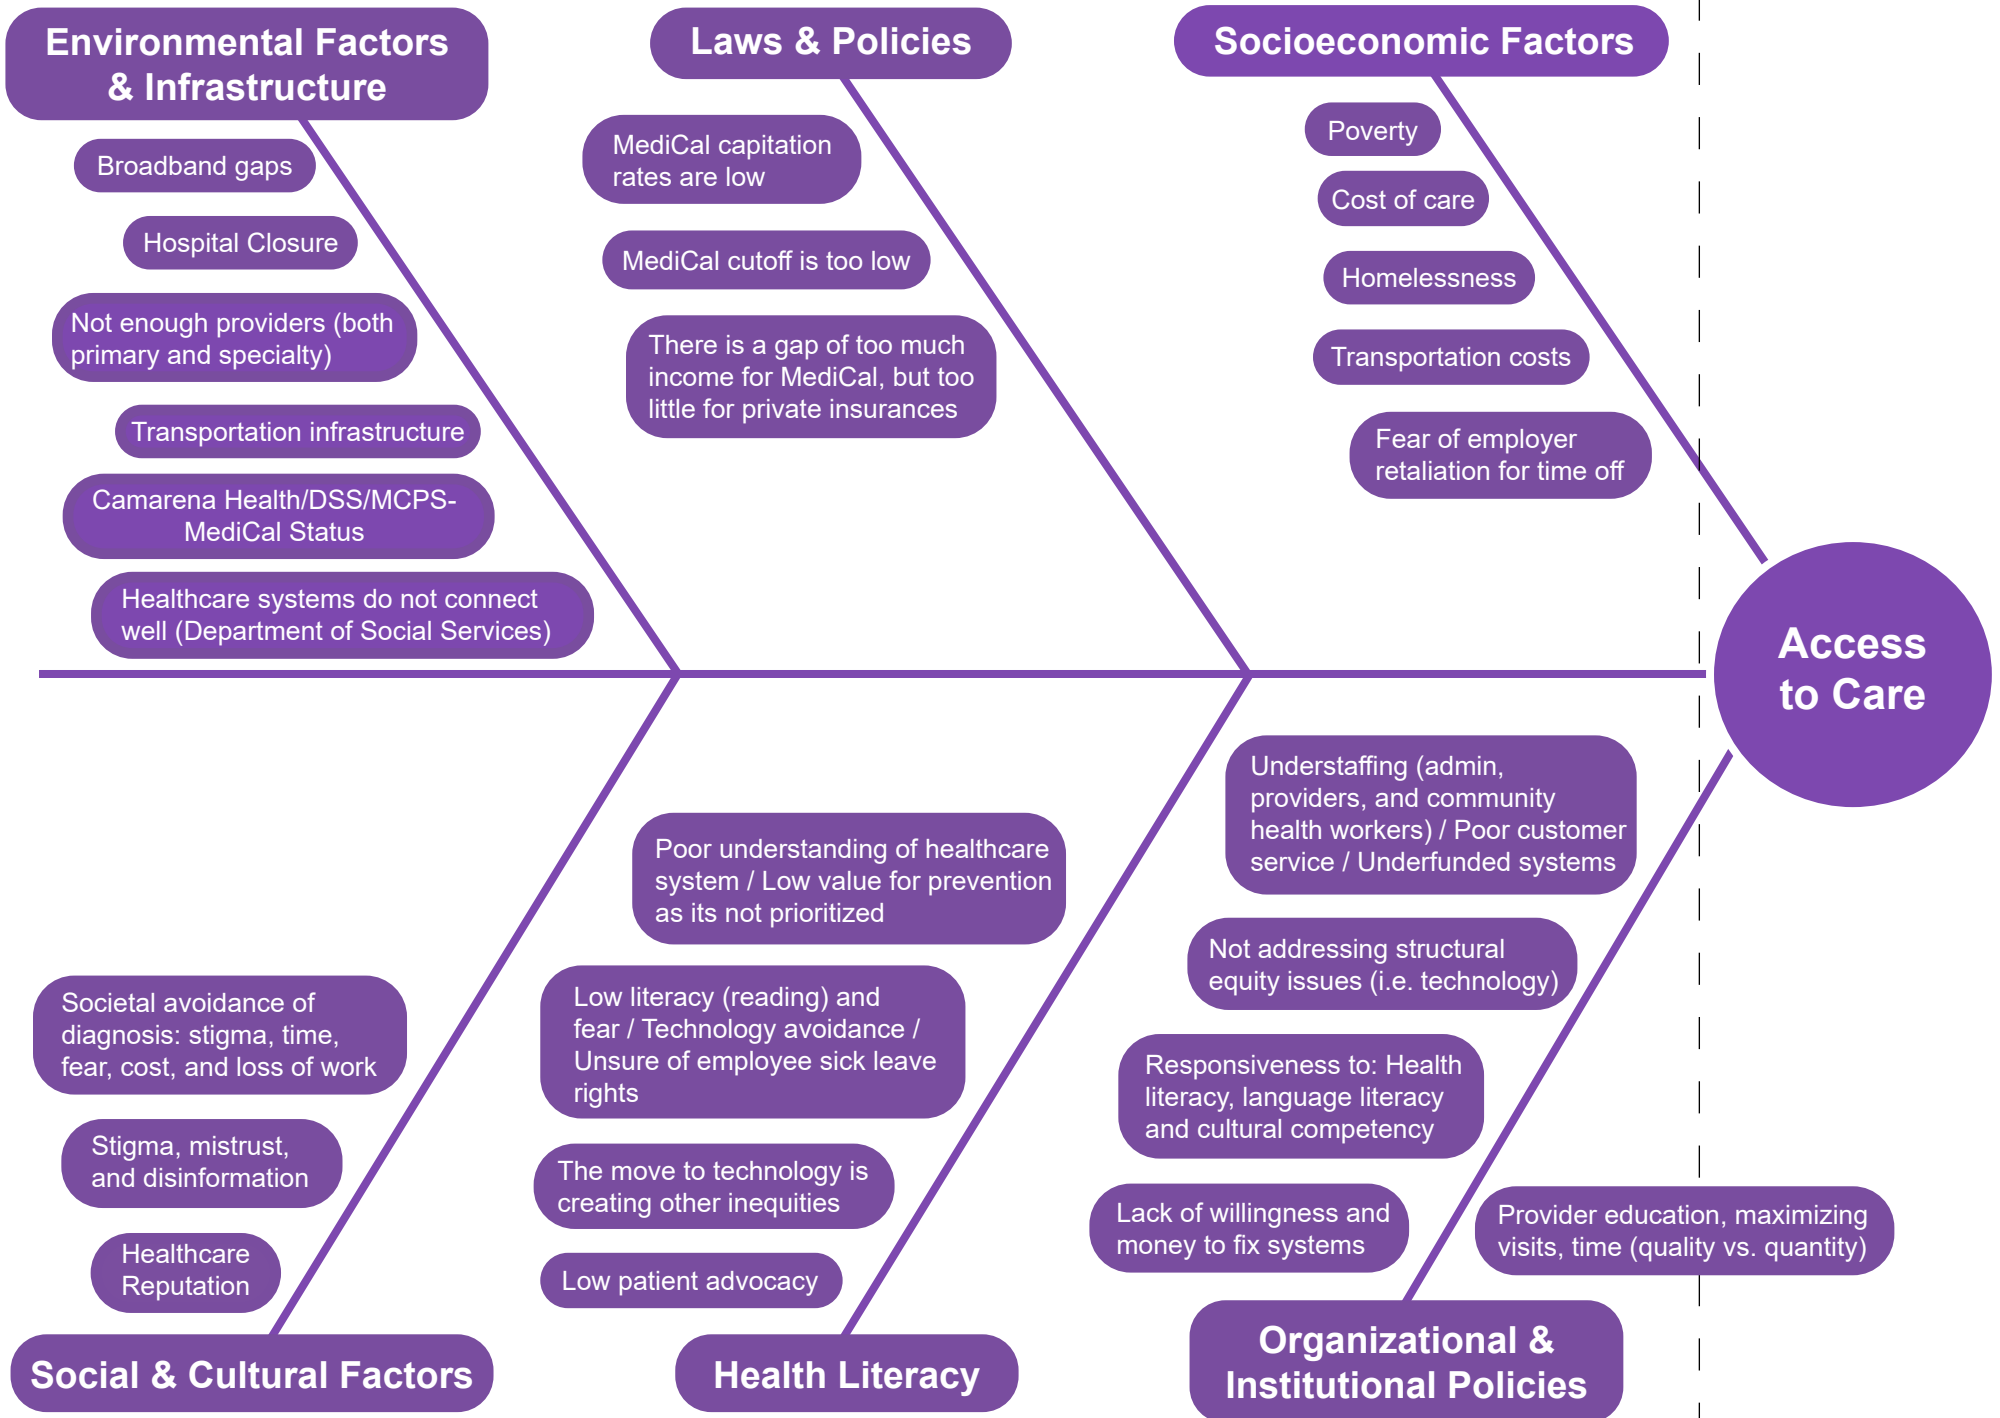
Environmental Factors & Infrastructure

Broadband gaps

Hospital Closure

Not enough providers (both primary and specialty)

Transportation infrastructure

Camarena Health/DSS/MCPS-MediCal Status

Healthcare systems do not connect well (Department of Social Services)

Laws & Policies

MediCal capitation rates are low

MediCal cutoff is too low

There is a gap of too much income for MediCal, but too little for private insurances

Socioeconomic Factors

Poverty

Cost of care

Homelessness

Transportation costs

Fear of employer retaliation for time off

Access to Care

Understaffing (admin, providers, and community health workers) / Poor customer service / Underfunded systems

Poor understanding of healthcare system / Low value for prevention as its not prioritized

Not addressing structural equity issues (i.e. technology)

Societal avoidance of diagnosis: stigma, time, fear, cost, and loss of work

Low literacy (reading) and fear / Technology avoidance / Unsure of employee sick leave rights

Responsiveness to: Health literacy, language literacy and cultural competency

Stigma, mistrust, and disinformation

The move to technology is creating other inequities

Lack of willingness and money to fix systems

Provider education, maximizing visits, time (quality vs. quantity)

Healthcare Reputation

Low patient advocacy

Social & Cultural Factors

Health Literacy

Organizational & Institutional Policies